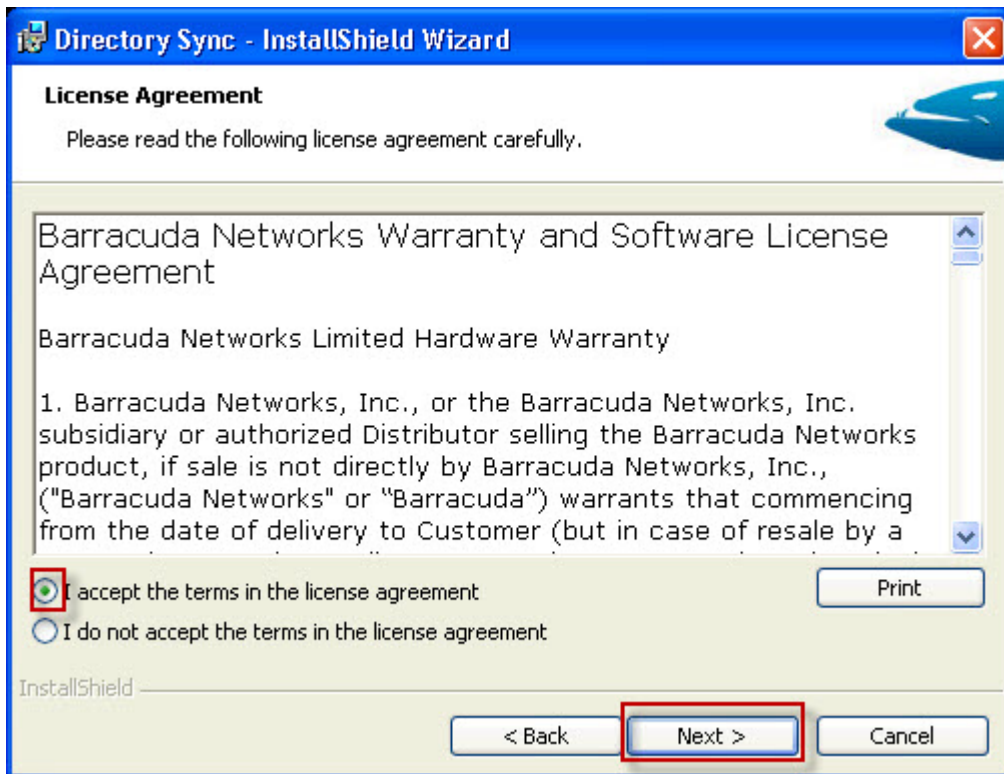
Directory Sync - InstallShield Wizard

License Agreement

Please read the following license agreement carefully.

Barracuda Networks Warranty and Software License Agreement

Barracuda Networks Limited Hardware Warranty

1. Barracuda Networks, Inc., or the Barracuda Networks, Inc. subsidiary or authorized Distributor selling the Barracuda Networks product, if sale is not directly by Barracuda Networks, Inc., ("Barracuda Networks" or "Barracuda") warrants that commencing from the date of delivery to Customer (but in case of resale by a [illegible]

I accept the terms in the license agreement

I do not accept the terms in the license agreement

Print

InstallShield

< Back

Next >

Cancel